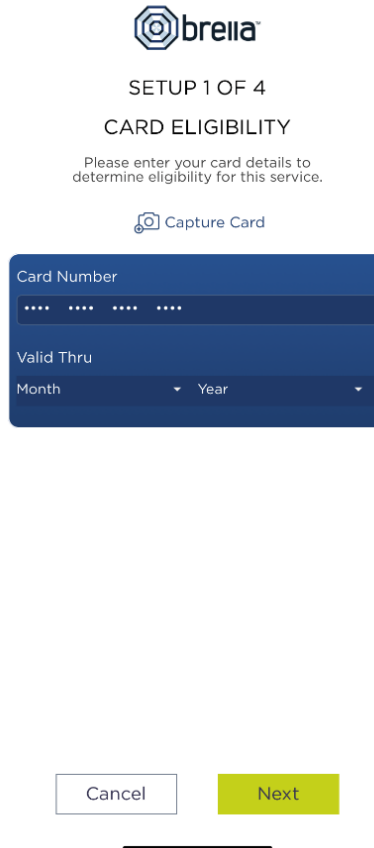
brella™

SETUP 1 OF 4

CARD ELIGIBILITY

Please enter your card details to determine eligibility for this service.

Capture Card

Card Number

•••• •••• •••• ••••

Valid Thru

Month

Year

Cancel

Next